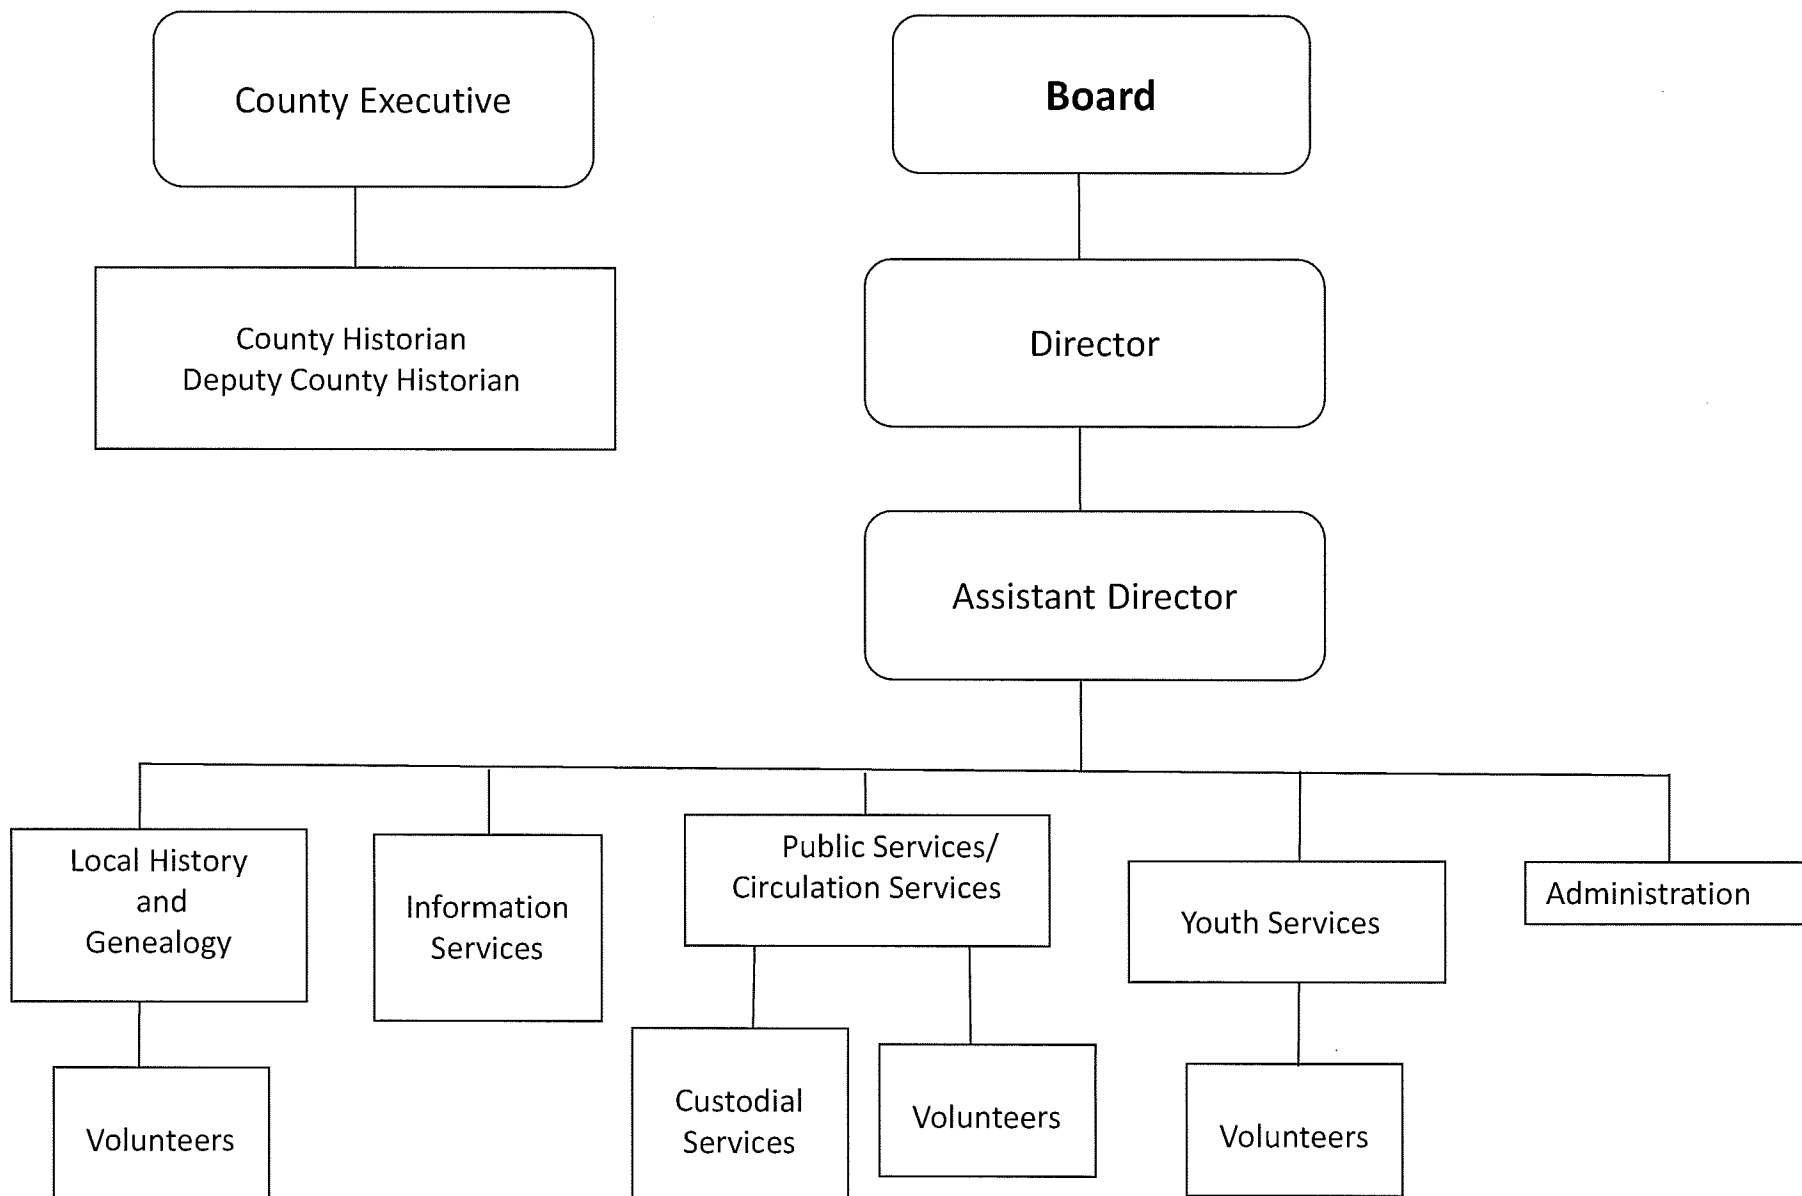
County Executive

County Historian
Deputy County Historian

Board

Director

Assistant Director

Local History and Genealogy

Volunteers

Information Services

Public Services/ Circulation Services

Custodial Services

Volunteers

Youth Services

Volunteers

Administration